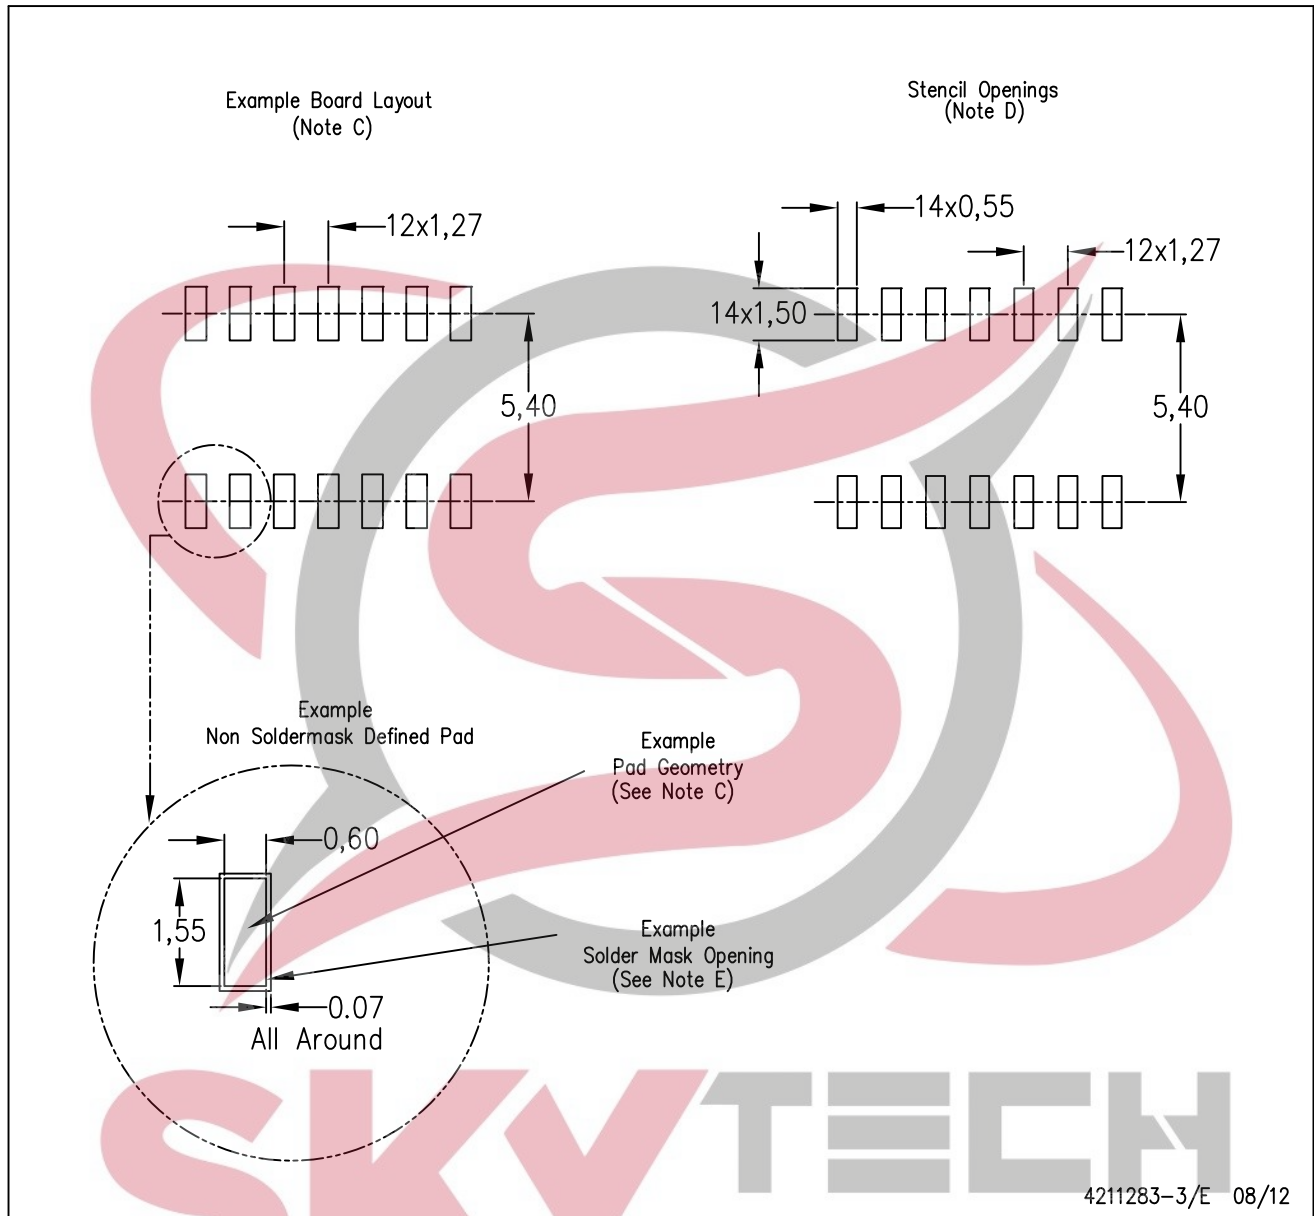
Example Board Layout
(Note C)

Stencil Openings
(Note D)

12x1,27

14x0,55

12x1,27

14x1,50

5,40

5,40

Example
Non Soldermask Defined Pad

Example
Pad Geometry
(See Note C)

0,60

1,55

Example
Solder Mask Opening
(See Note E)

0.07
All Around

SKYTECH

4211283-3/E 08/12